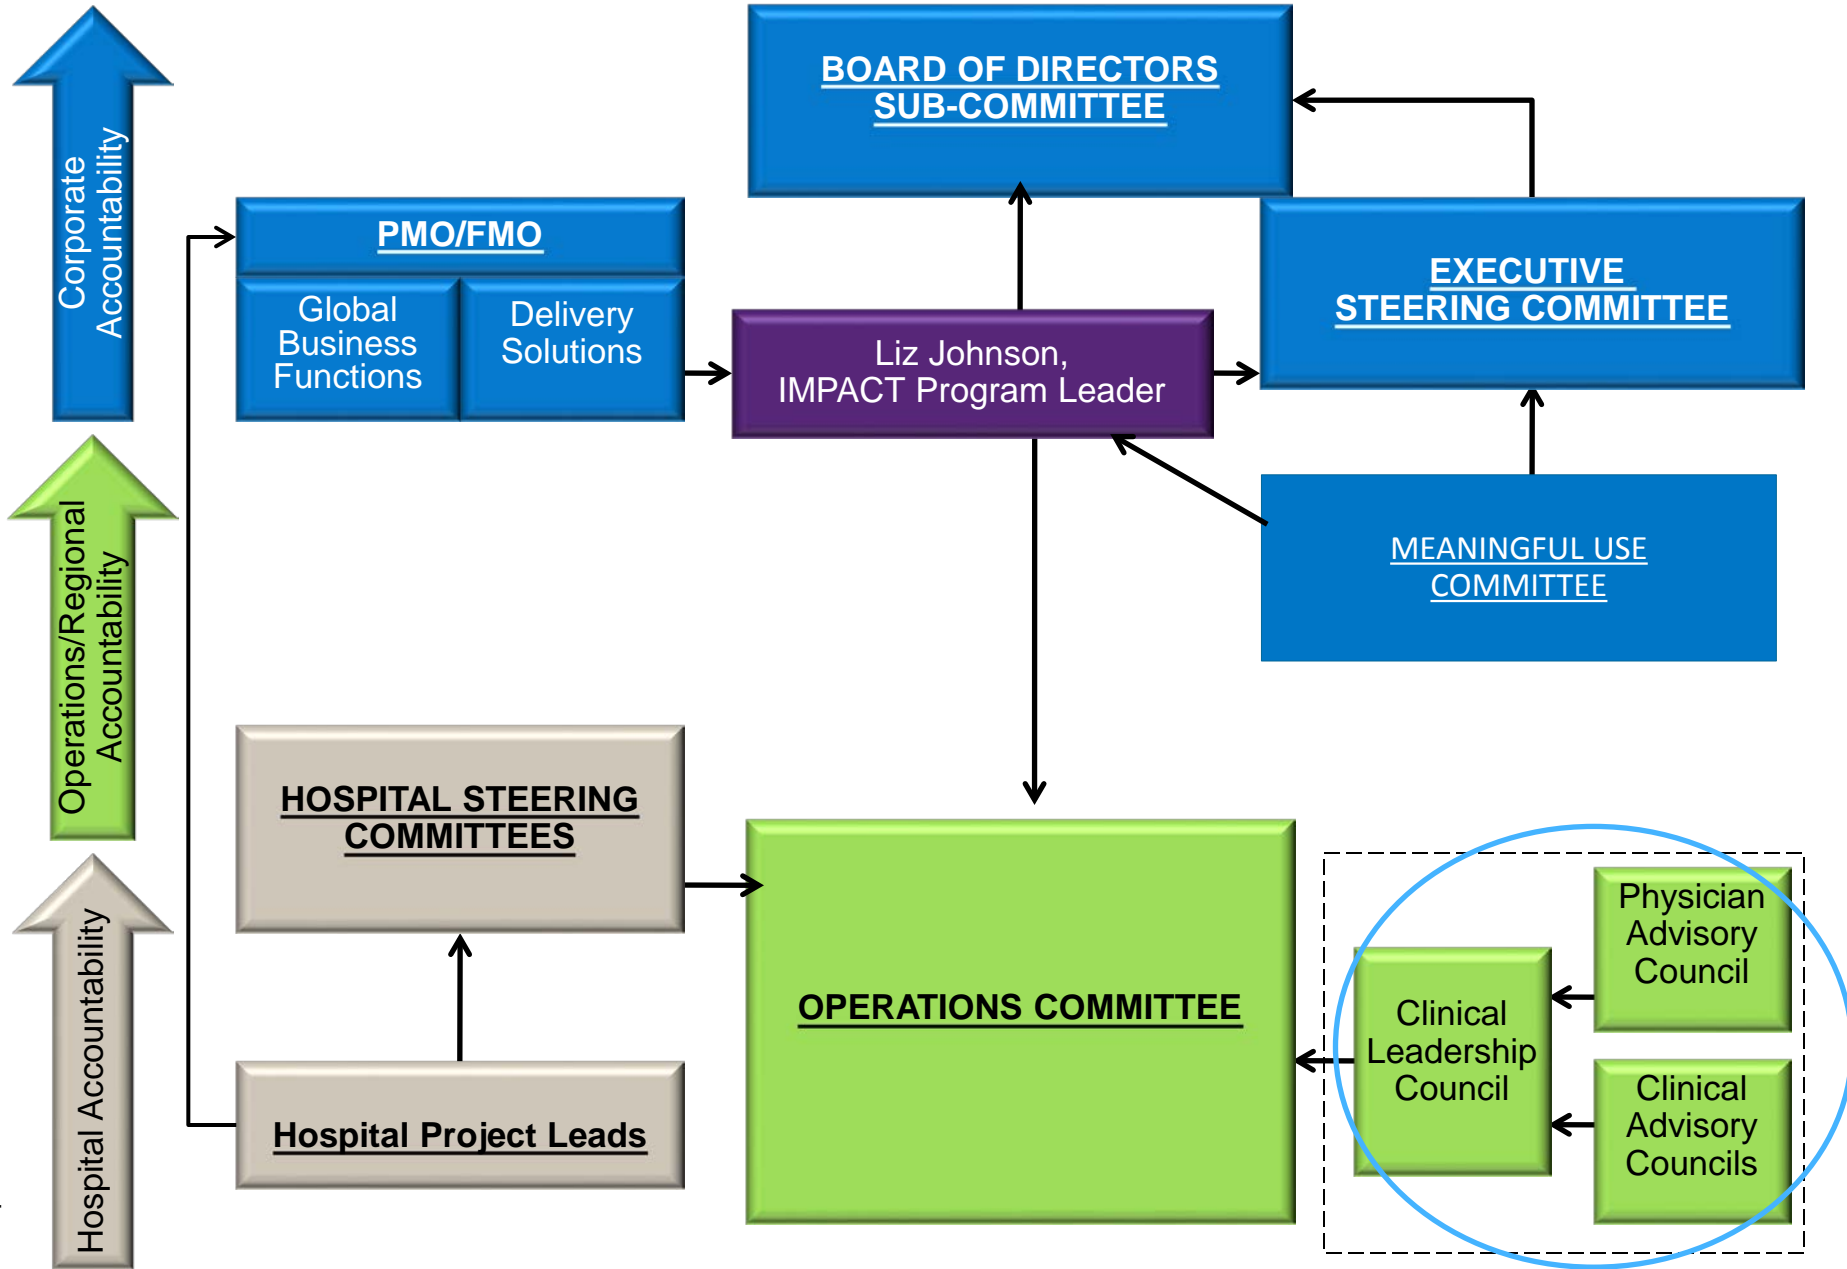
Corporate Accountability

Operations/Regional Accountability

Hospital Accountability

BOARD OF DIRECTORS SUB-COMMITTEE

PMO/FMO

Global Business Functions

Delivery Solutions

Liz Johnson, IMPACT Program Leader

EXECUTIVE STEERING COMMITTEE

MEANINGFUL USE COMMITTEE

HOSPITAL STEERING COMMITTEES

Hospital Project Leads

OPERATIONS COMMITTEE

Clinical Leadership Council

Physician Advisory Council

Clinical Advisory Councils